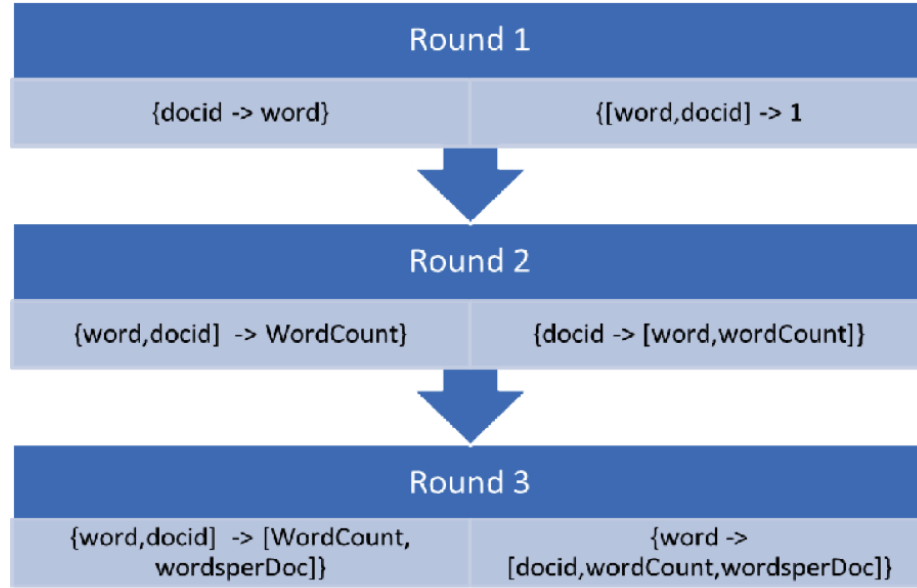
Round 1

| {docid -> word} | {[word,docid] -> 1 |
|---|---|

Round 2

| {word,docid] -> WordCount} | {docid -> [word,wordCount]} |
|---|---|

Round 3

| {word,docid] -> [WordCount, wordsperDoc]} | {word -> [docid,wordCount,wordsperDoc]} |
|---|---|